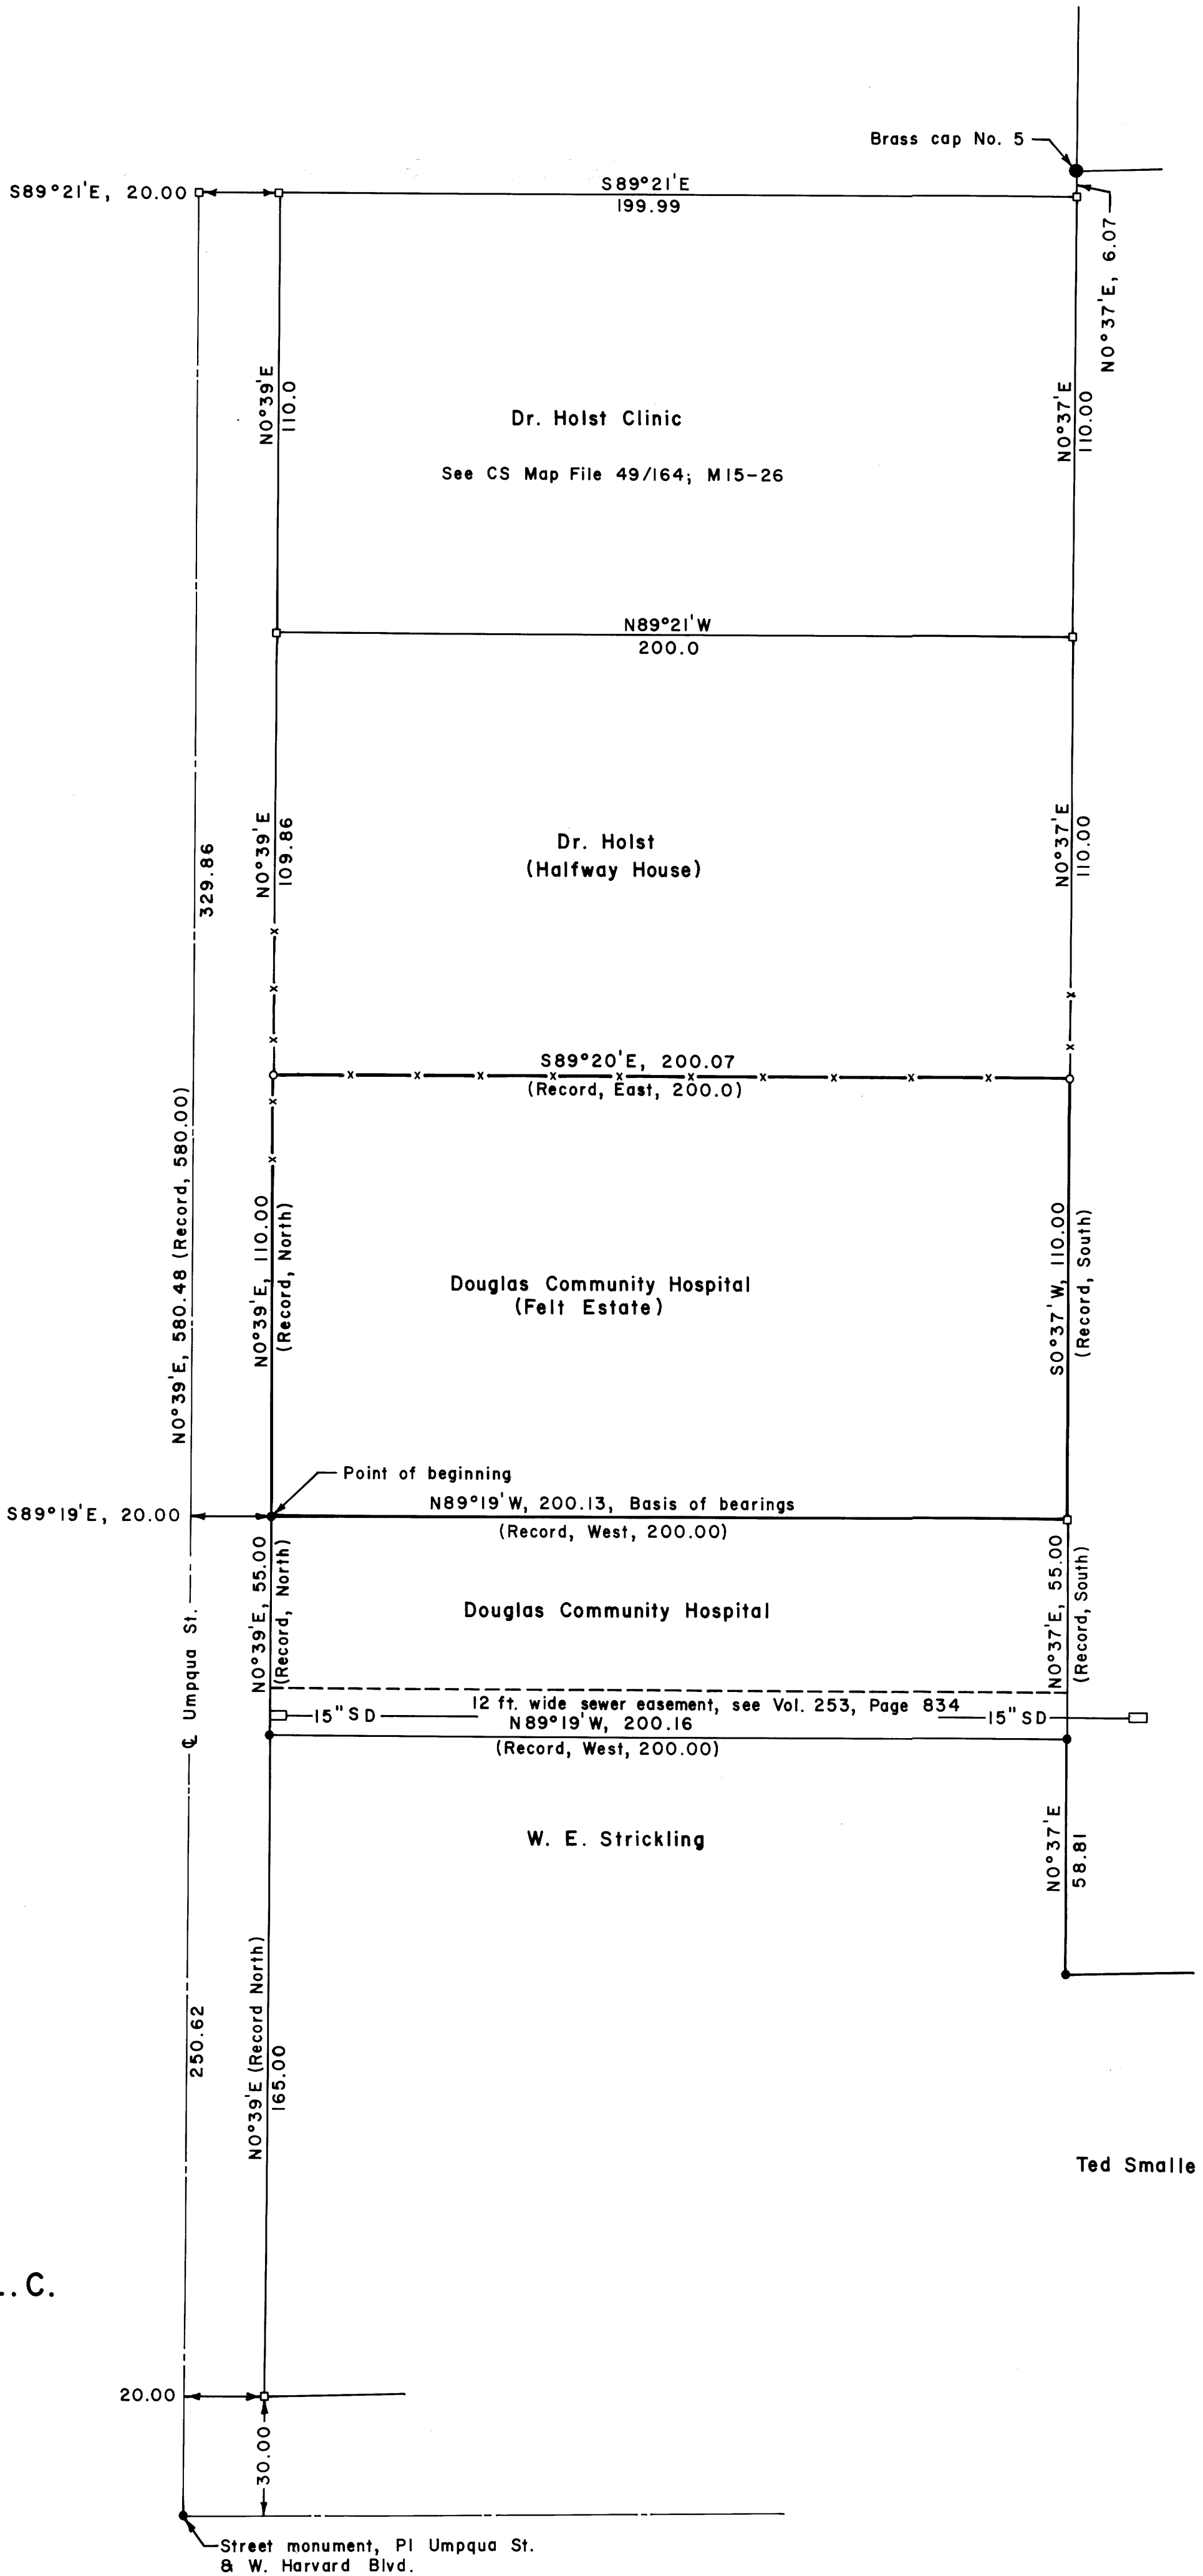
Brass cap No. 5

S89°21'E, 20.00

S89°21'E
199.99

N0°37'E, 6.07

N0°39'E
110.0

Dr. Holst Clinic

See CS Map File 49/164; M15-26

N0°37'E
110.00

N89°21'W
200.0

329.86

N0°39'E
109.86

Dr. Holst
(Halfway House)

N0°37'E
110.00

S89°20'E, 200.07
(Record, East, 200.0)

N0°39'E, 580.48 (Record, 580.00)

N0°39'E, 110.00
(Record, North)

Douglas Community Hospital
(Felt Estate)

S0°37'W, 110.00
(Record, South)

Point of beginning

S89°19'E, 20.00

N89°19'W, 200.13, Basis of bearings
(Record, West, 200.00)

N0°39'E, 55.00
(Record, North)

Douglas Community Hospital

N0°37'E, 55.00
(Record, South)

℄ Umpqua St.

12 ft. wide sewer easement, see Vol. 253, Page 834

15" SD

N89°19'W, 200.16

15" SD

(Record, West, 200.00)

W. E. Strickling

N0°37'E
58.81

250.62

N0°39'E (Record North)
165.00

Ted Smalle

..C.

20.00

30.00

Street monument, PI Umpqua St. & W. Harvard Blvd.